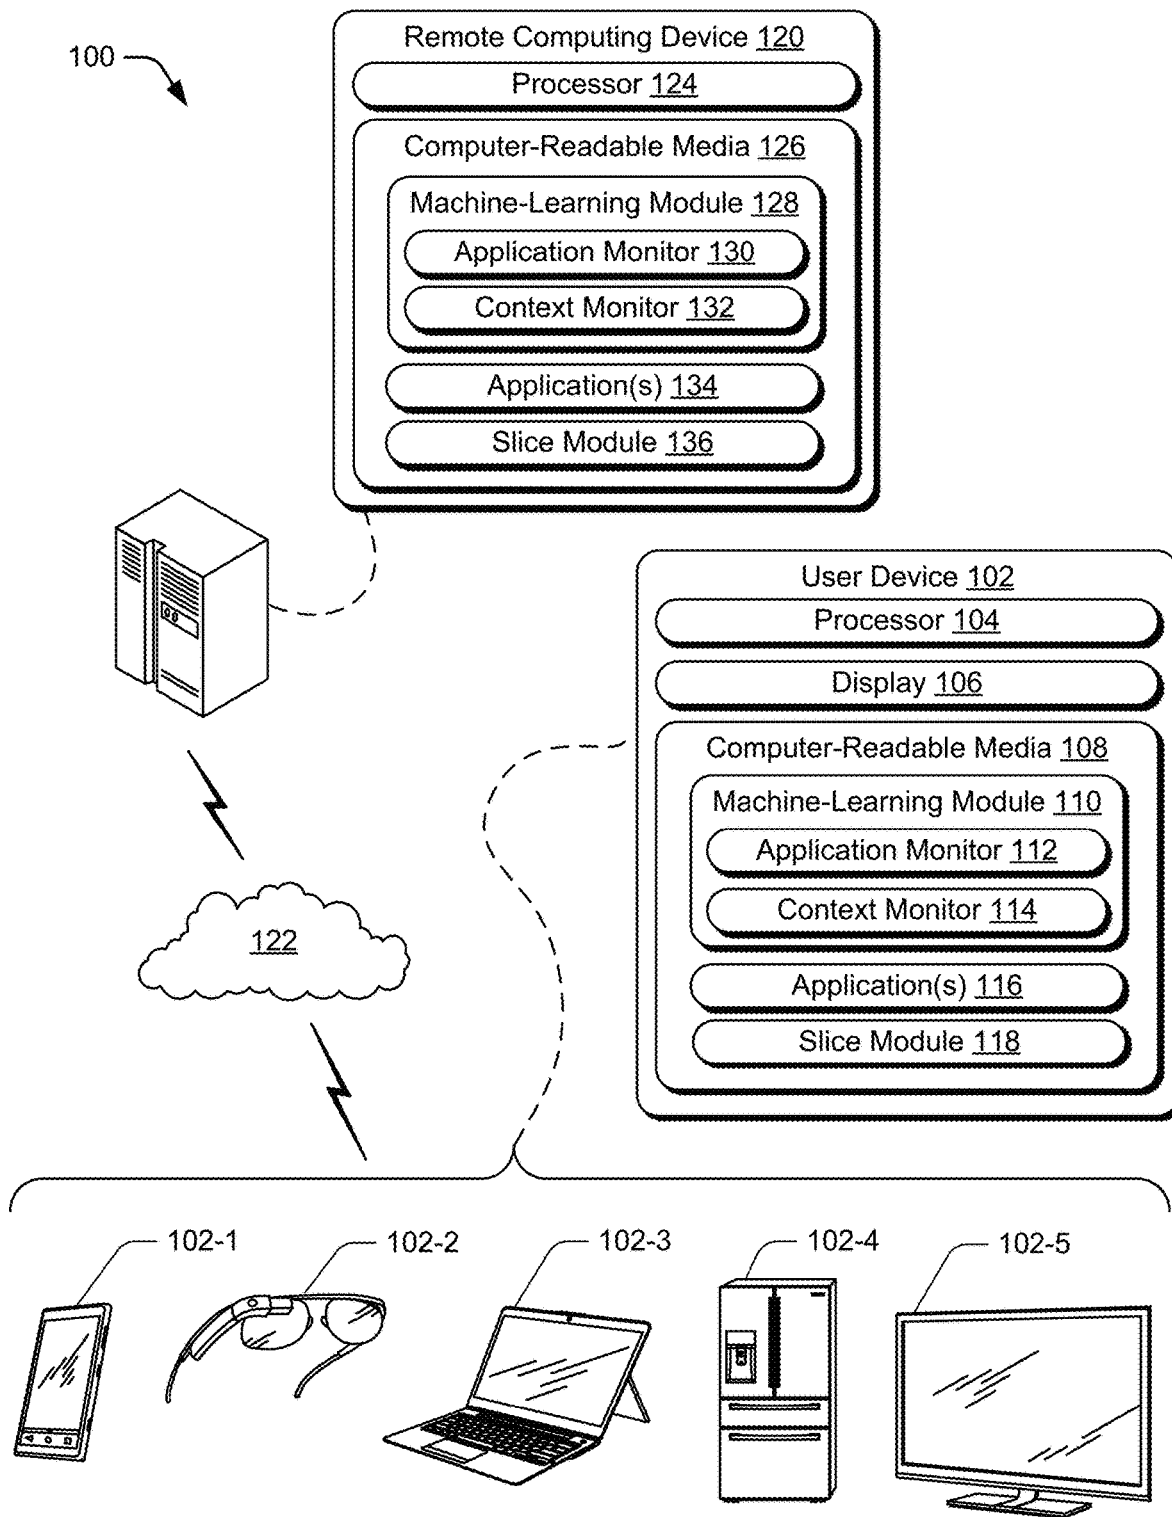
100

Remote Computing Device 120

Processor 124

Computer-Readable Media 126

Machine-Learning Module 128

Application Monitor 130

Context Monitor 132

Application(s) 134

Slice Module 136

User Device 102

Processor 104

Display 106

Computer-Readable Media 108

Machine-Learning Module 110

Application Monitor 112

Context Monitor 114

Application(s) 116

Slice Module 118

122

102-1

102-2

102-3

102-4

102-5